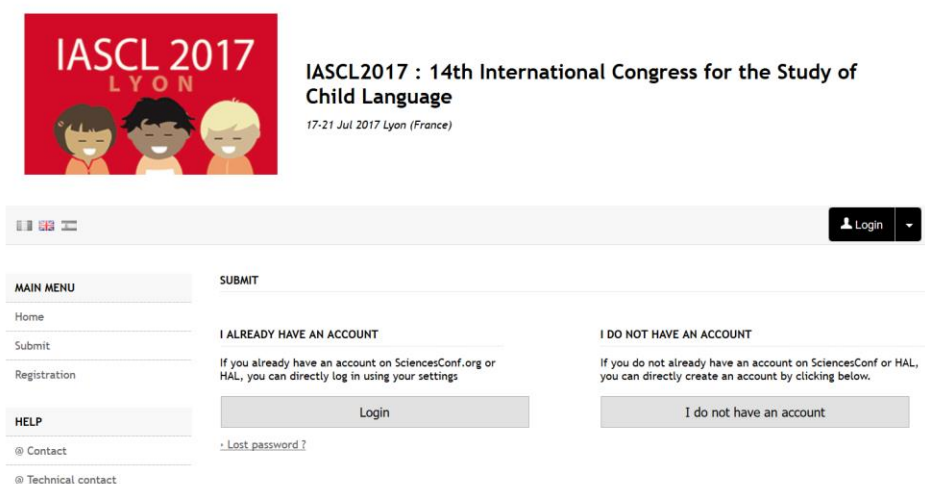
IASCL 2017
LYON

IASCL2017 : 14th International Congress for the Study of Child Language

17-21 Jul 2017 Lyon (France)

Login

MAIN MENU

Home

Submit

Registration

HELP

@ Contact

@ Technical contact

SUBMIT

I ALREADY HAVE AN ACCOUNT

If you already have an account on SciencesConf.org or HAL, you can directly log in using your settings

Login

› Lost password ?

I DO NOT HAVE AN ACCOUNT

If you do not already have an account on SciencesConf or HAL, you can directly create an account by clicking below.

I do not have an account